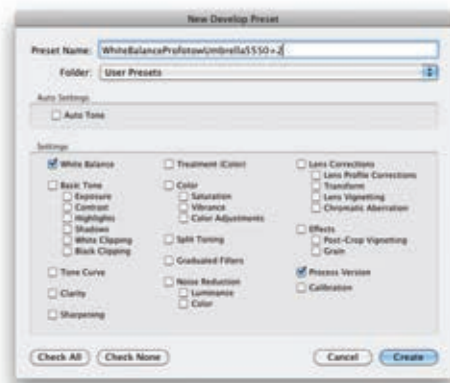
New Develop Preset

Preset Name: WhiteBalanceProfotowUmbrella5550+2

Folder: User Presets

Auto Settings

Auto Tone

Settings

White Balance

Basic Tone
Exposure
Contrast
Highlights
Shadows
White Clipping
Black Clipping

Tone Curve

Clarity

Sharpening

Treatment (Color)

Color
Saturation
Vibrance
Color Adjustments

Split Toning

Graduated Filters

Noise Reduction
Luminance
Color

Lens Corrections
Lens Profile Corrections
Transform
Lens Vignetting
Chromatic Aberration

Effects
Post-Crop Vignetting
Grain

Process Version

Calibration

Check All

Check None

Cancel

Create